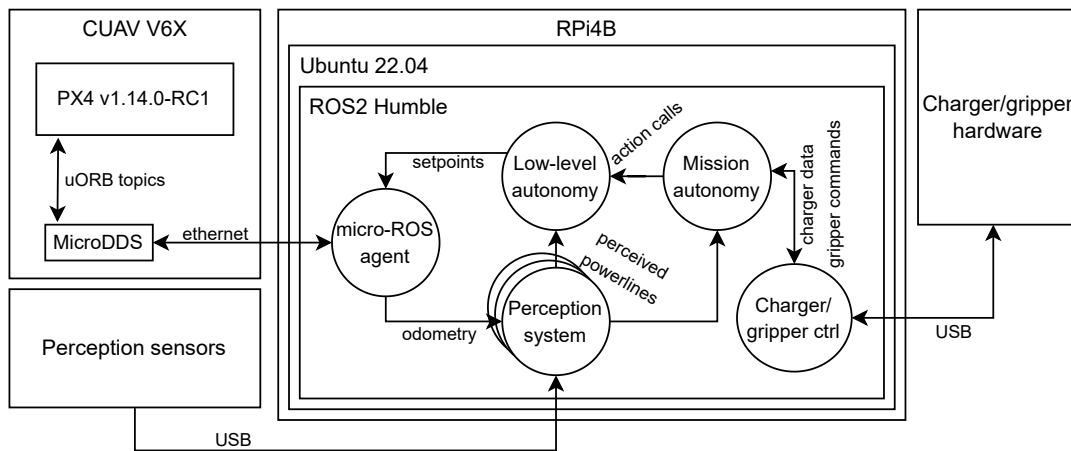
CUAV V6X

PX4 v1.14.0-RC1

uORB topics

MicroDDS

ethernet

RPi4B

Ubuntu 22.04

ROS2 Humble

setpoints

Low-level autonomy

action calls

Mission autonomy

micro-ROS agent

perceived powerlines

charger data

gripper commands

Perception system

odometry

Charger/ gripper ctrl

Charger/gripper hardware

USB

Perception sensors

USB